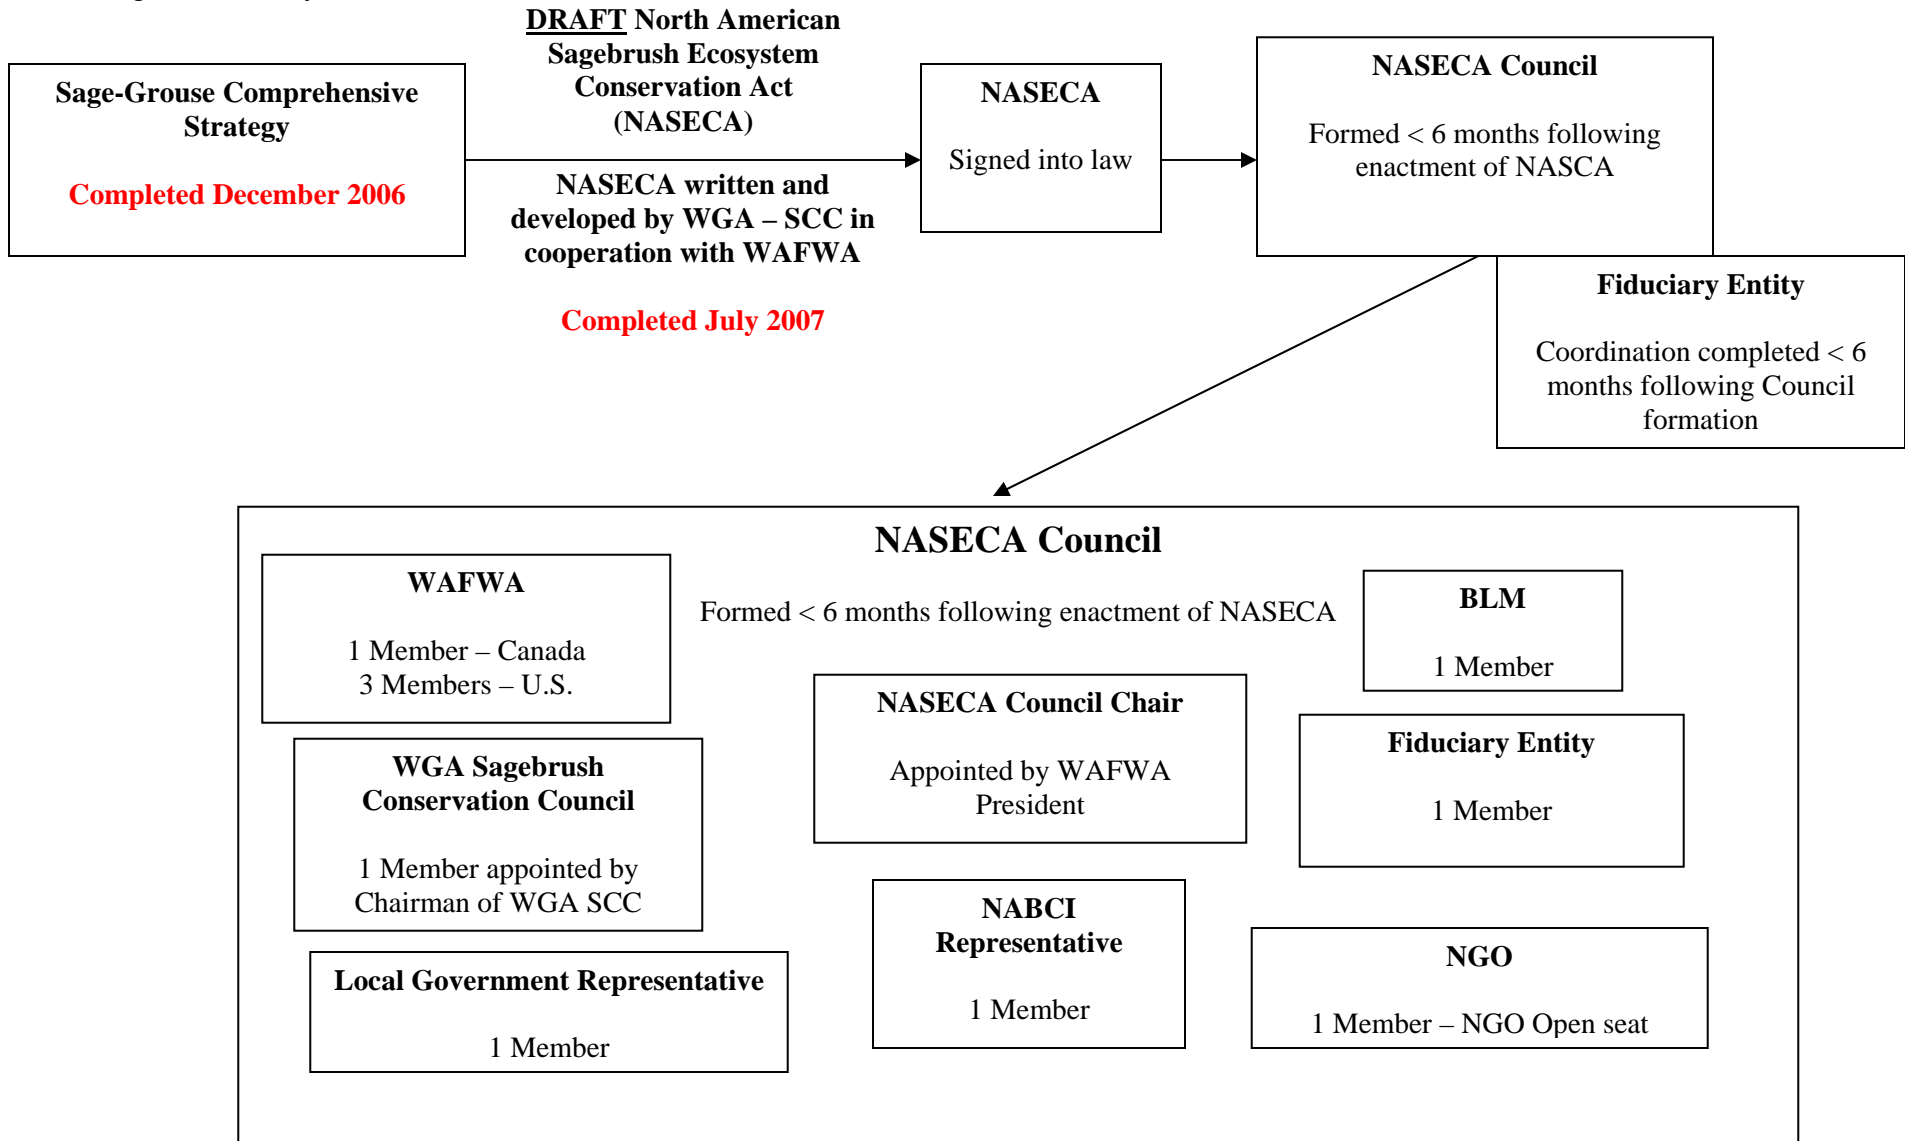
Sage-Grouse Comprehensive Strategy

Completed December 2006

DRAFT North American Sagebrush Ecosystem Conservation Act (NASECA)

NASECA written and developed by WGA – SCC in cooperation with WAFWA

Completed July 2007

NASECA

Signed into law

NASECA Council

Formed < 6 months following enactment of NASCA

Fiduciary Entity

Coordination completed < 6 months following Council formation

NASECA Council

Formed < 6 months following enactment of NASECA

WAFWA

1 Member – Canada
3 Members – U.S.

BLM

1 Member

NASECA Council Chair

Appointed by WAFWA President

Fiduciary Entity

1 Member

WGA Sagebrush Conservation Council

1 Member appointed by Chairman of WGA SCC

NABCI Representative

1 Member

NGO

1 Member – NGO Open seat

Local Government Representative

1 Member